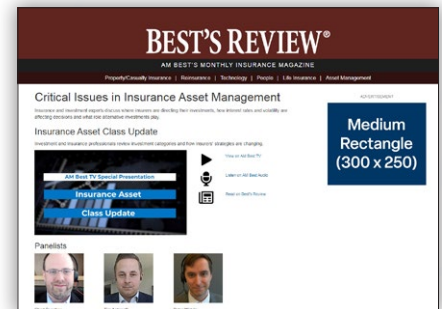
BEST'S REVIEW®

AM BEST'S MONTHLY INSURANCE MAGAZINE

Property/Casualty Insurance | Reinsurance | Technology | People | Life Insurance | Asset Management

Critical Issues in Insurance Asset Management

Insurance and investment experts discuss where insurers are directing their investments, how interest rates and volatility are affecting decisions and what role alternative investments play.

Insurance Asset Class Update

Investment and insurance professionals review investment categories and how insurers' strategies are changing.

AM Best TV Special Presentation

Insurance Asset

Class Update

View on AM Best TV

Listen on AM Best Audio

Read on Best's Review

ADVERTISEMENT

Medium Rectangle (300 x 250)

Panelists

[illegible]